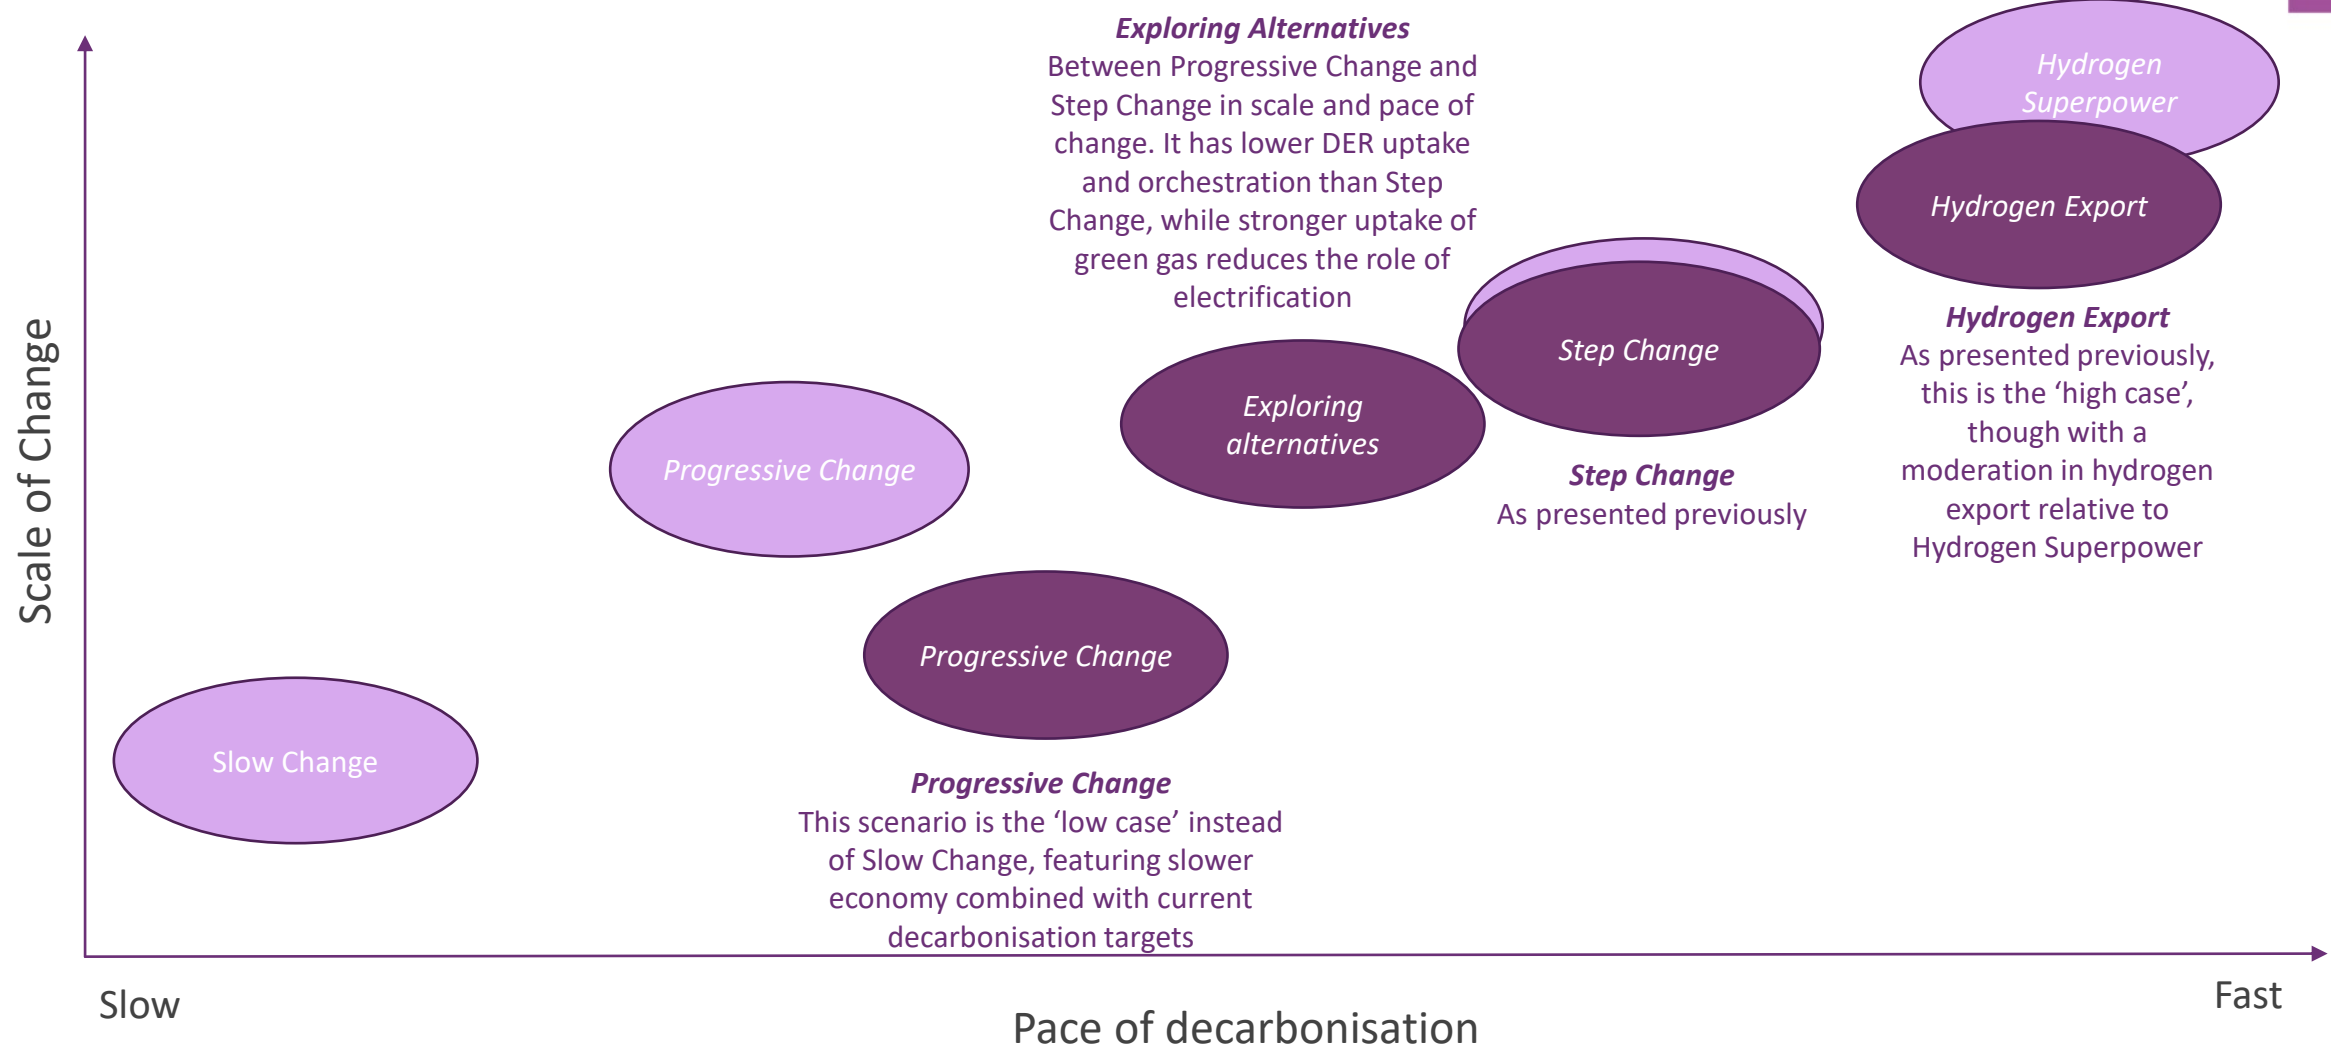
Exploring Alternatives
Between Progressive Change and Step Change in scale and pace of change. It has lower DER uptake and orchestration than Step Change, while stronger uptake of green gas reduces the role of electrification

Hydrogen Superpower

Hydrogen Export

Step Change

Hydrogen Export
As presented previously, this is the 'high case', though with a moderation in hydrogen export relative to Hydrogen Superpower

Scale of Change

Progressive Change

Exploring alternatives

Step Change
As presented previously

Progressive Change

Slow Change

Progressive Change
This scenario is the 'low case' instead of Slow Change, featuring slower economy combined with current decarbonisation targets

Slow

Fast

Pace of decarbonisation